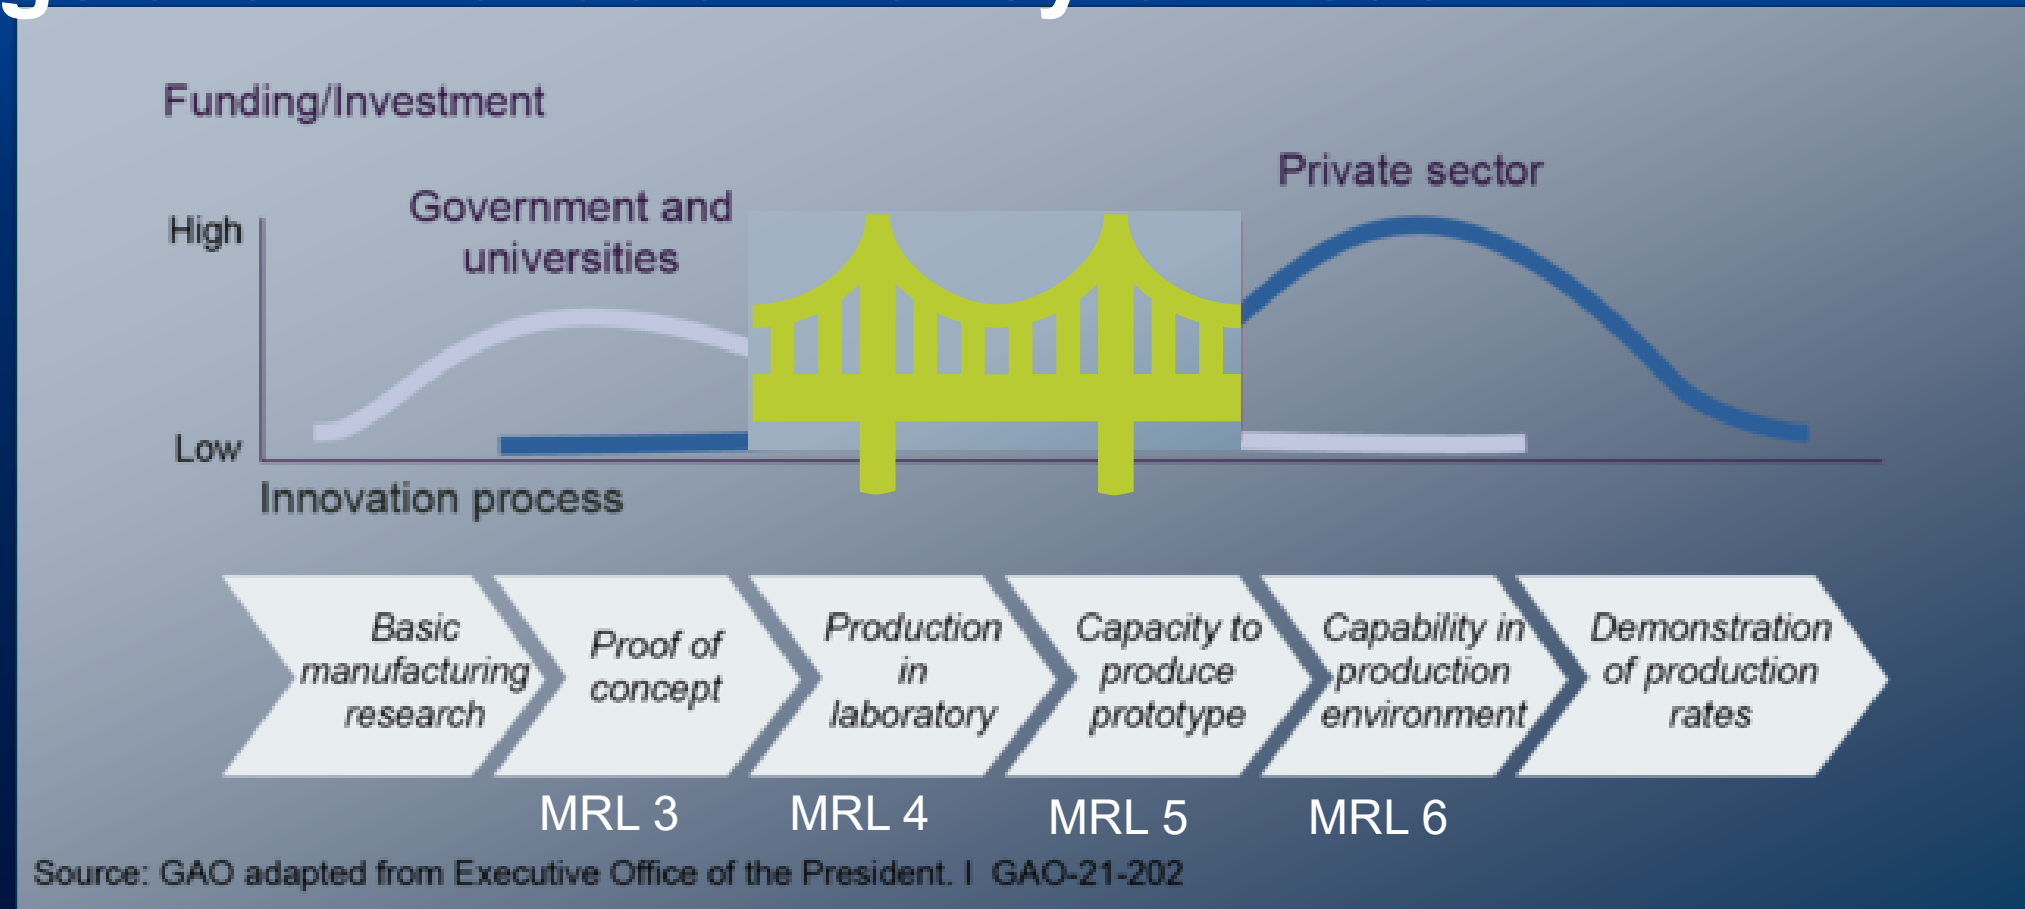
Funding/Investment

Private sector

Government and universities

High

Low

Innovation process

Basic manufacturing research

Proof of concept

Production in laboratory

Capacity to produce prototype

Capability in production environment

Demonstration of production rates

MRL 3

MRL 4

MRL 5

MRL 6

Source: GAO adapted from Executive Office of the President. I GAO-21-202